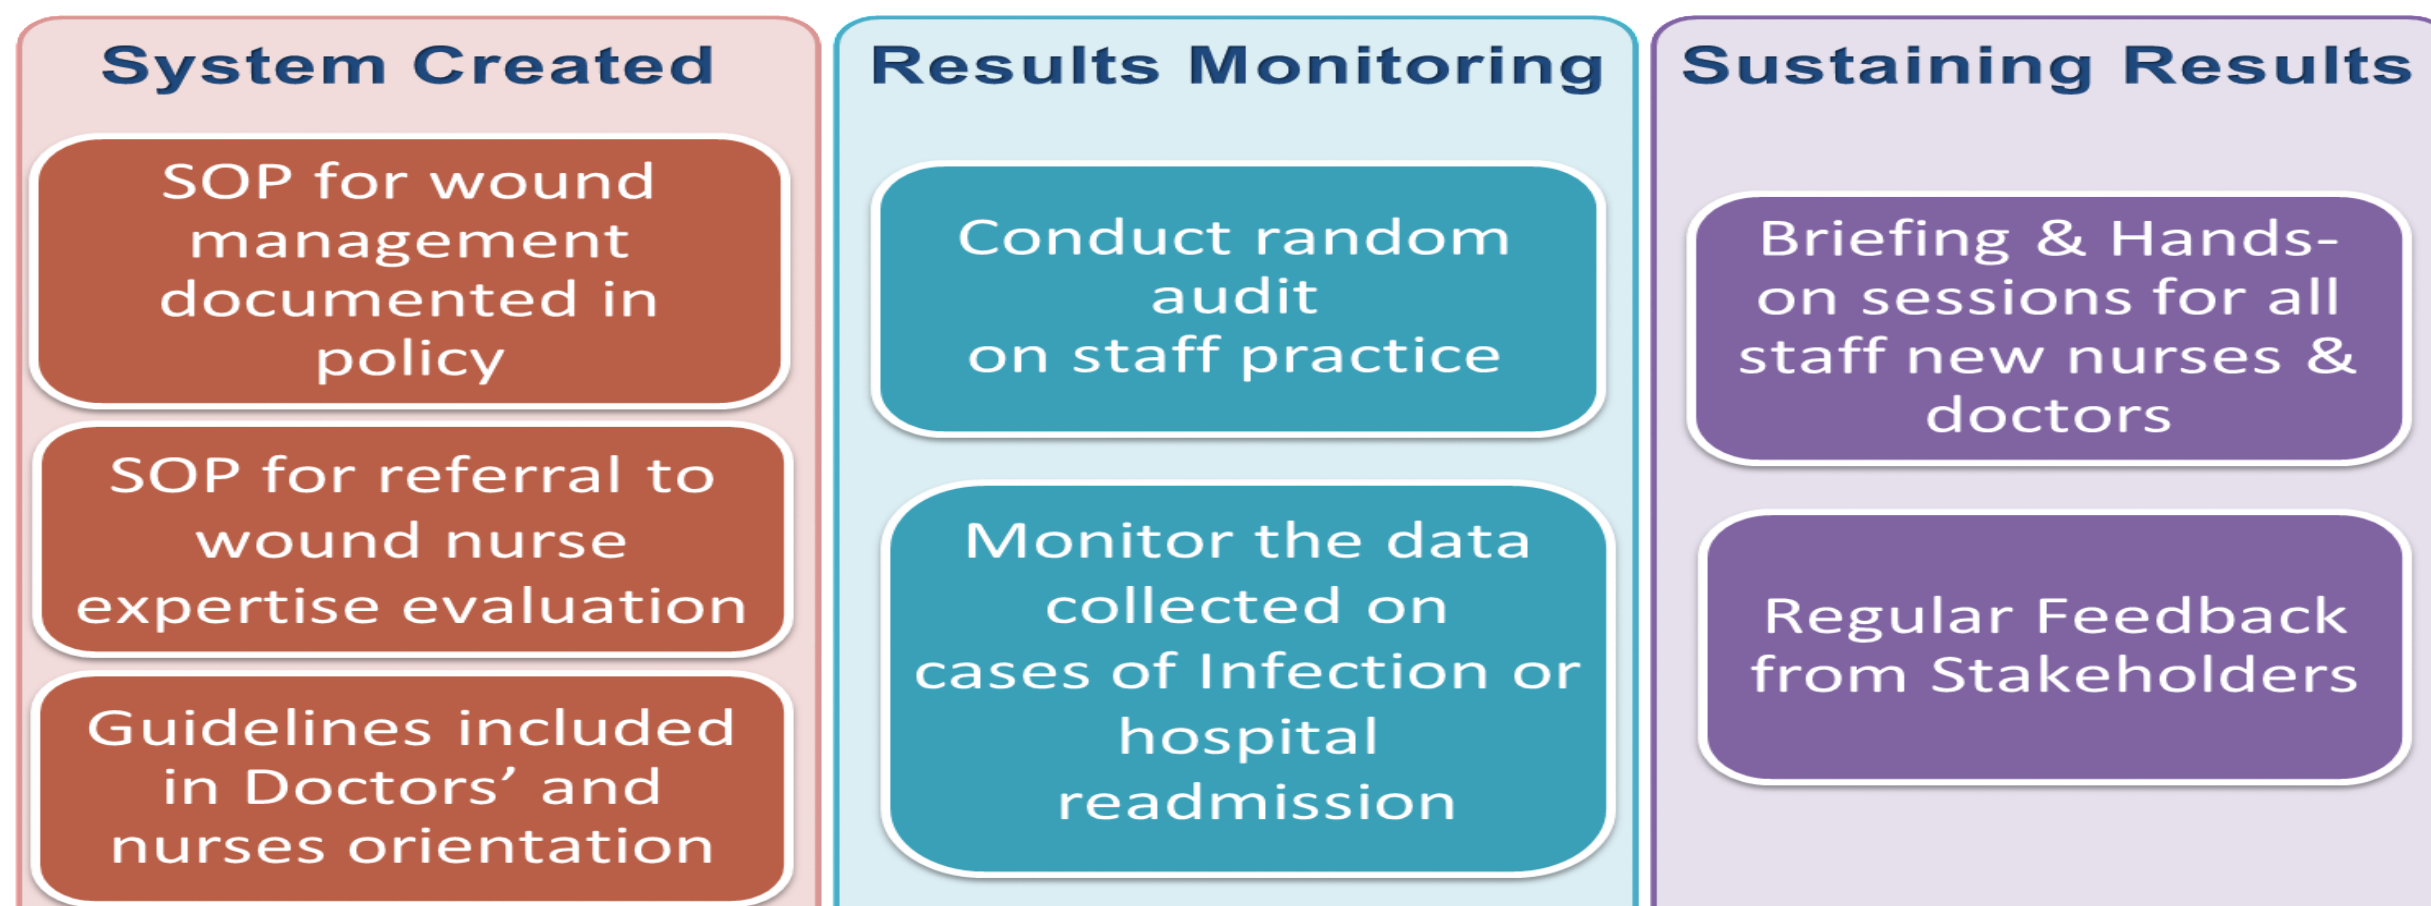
System Created

SOP for wound management documented in policy

SOP for referral to wound nurse expertise evaluation

Guidelines included in Doctors' and nurses orientation

Results Monitoring

Conduct random audit
on staff practice

Monitor the data collected on cases of Infection or hospital readmission

Sustaining Results

Briefing & Hands-on sessions for all staff new nurses & doctors

Regular Feedback from Stakeholders